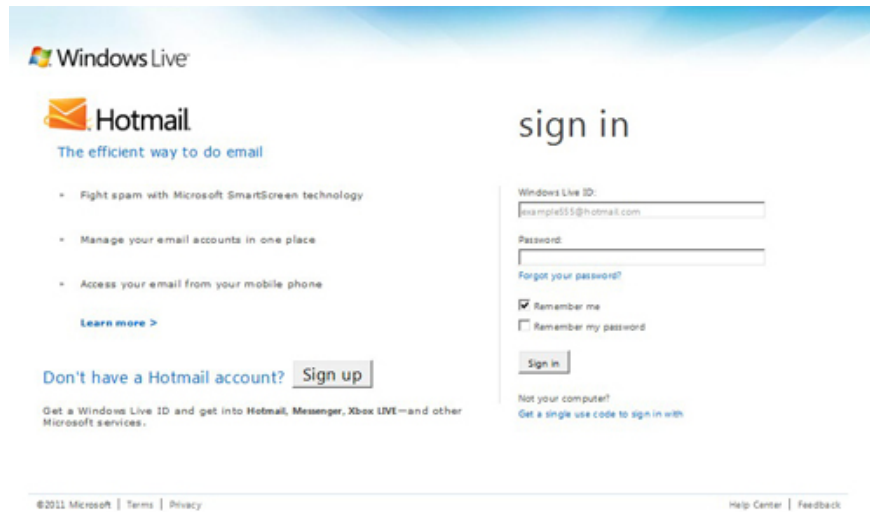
Windows Live

Hotmail

The efficient way to do email

- Fight spam with Microsoft SmartScreen technology
- Manage your email accounts in one place
- Access your email from your mobile phone

Learn more >

Don't have a Hotmail account? Sign up

Get a Windows Live ID and get into Hotmail, Messenger, Xbox LIVE—and other Microsoft services.

sign in

Windows Live ID:
example555@hotmail.com

Password:

Forgot your password?

Remember me
Remember my password

Sign in

Not your computer?
Get a single use code to sign in with

©2011 Microsoft | Terms | Privacy

Help Center | Feedback